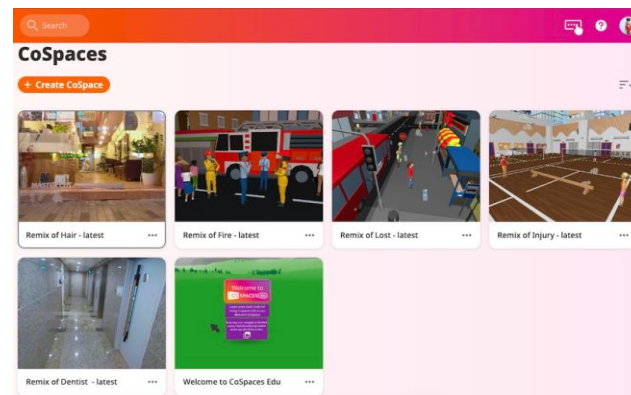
Search

?

CoSpaces

+ Create CoSpace

Remix of Hair - latest •••

Remix of Fire - latest •••

Remix of Lost - latest •••

Remix of Injury - latest •••

Remix of Dentist - latest •••

Welcome to CoSpaces Edu •••

Welcome to
COSPACES EDU